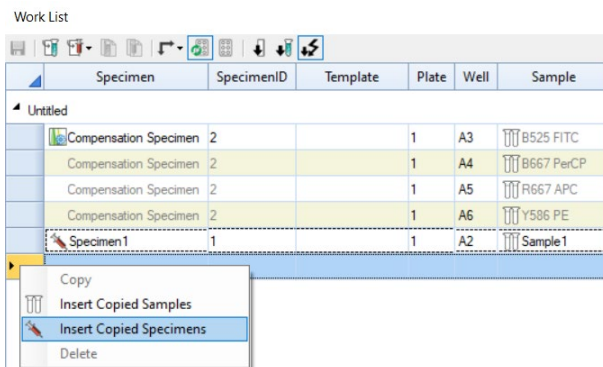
Work List

| | Specimen | SpecimenID | Template | Plate | Well | Sample |
|---|---|---|---|---|---|---|
| Untitled | | | | | | |
| | Compensation Specimen | 2 | | 1 | A3 | B525 FITC |
| | Compensation Specimen | 2 | | 1 | A4 | B667 PerCP |
| | Compensation Specimen | 2 | | 1 | A5 | R667 APC |
| | Compensation Specimen | 2 | | 1 | A6 | Y586 PE |
| | Specimen1 | 1 | | 1 | A2 | Sample1 |

Copy
Insert Copied Samples
Insert Copied Specimens
Delete